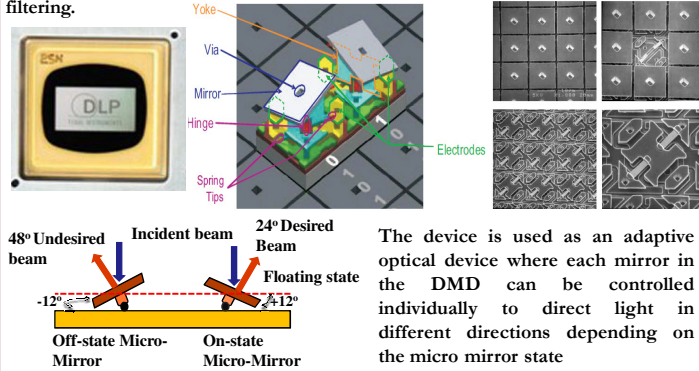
filtering.

ESN

DLP

TEXAS INSTRUMENTS

Yoke

Via

Mirror

Hinge

Spring Tips

Electrodes

0

1

0

1

0

48° Undesired beam

Incident beam

24° Desired Beam

Floating state

-12°

+12°

Off-state Micro-Mirror

On-state Micro-Mirror

The device is used as an adaptive optical device where each mirror in the DMD can be controlled individually to direct light in different directions depending on the micro mirror state